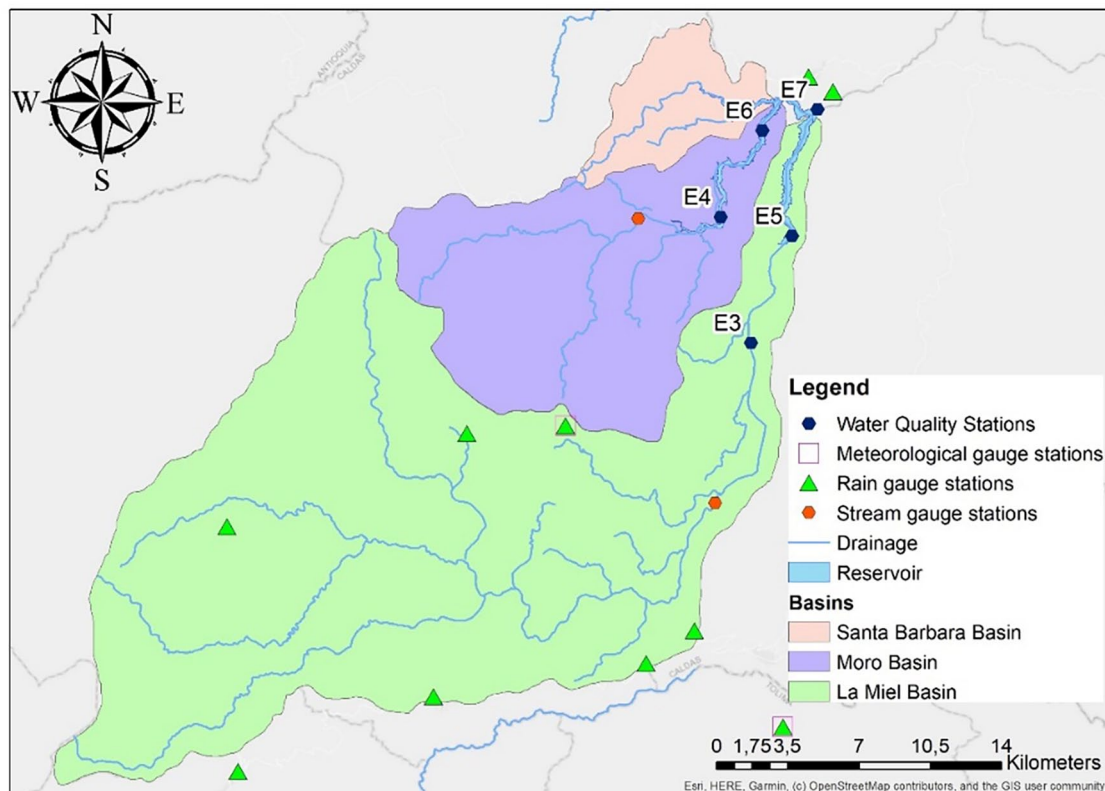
N
W
E
S

ANTIOQUIA
CALDAS

E7
E6
E4
E5
E3

Legend
Water Quality Stations
Meteorological gauge stations
Rain gauge stations
Stream gauge stations
Drainage
Reservoir
Basins
Santa Barbara Basin
Moro Basin
La Miel Basin

CALDAS
TOLIMA

0 1,75 3,5 7 10,5 14 Kilometers

Esri, HERE, Garmin, (c) OpenStreetMap contributors, and the GIS user community